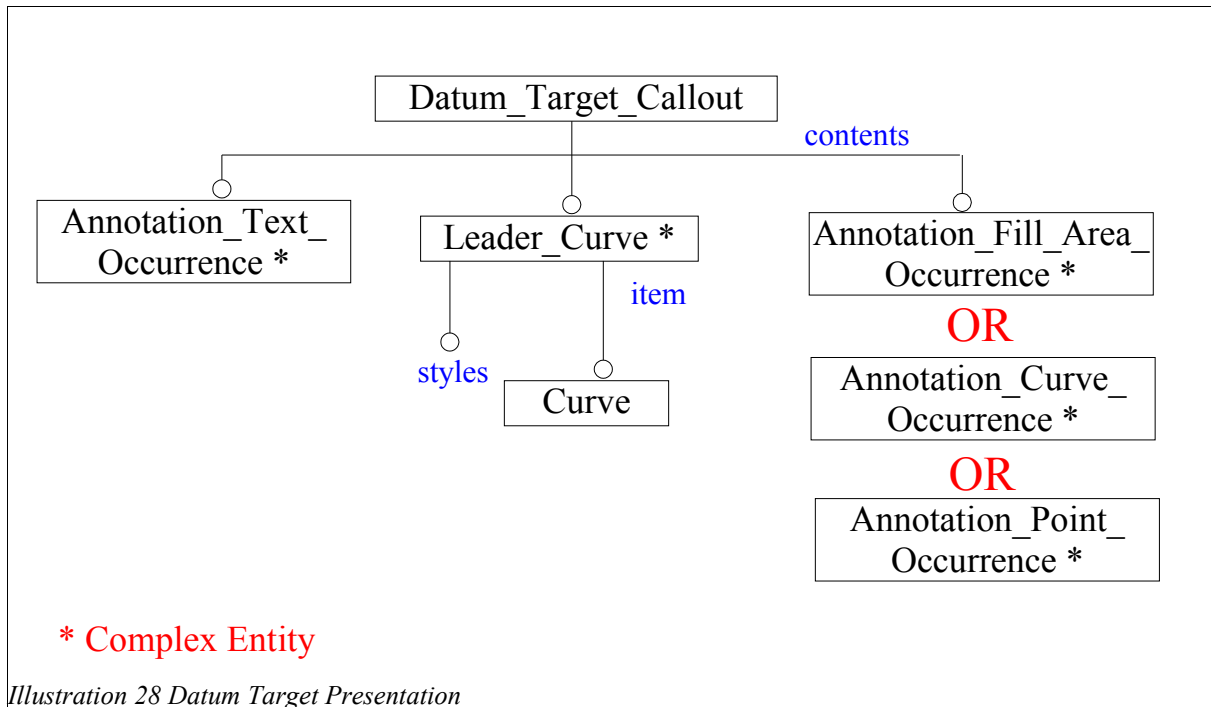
Datum_Target_Callout

contents

Annotation_Text_ Occurrence *

Leader_Curve *

item

styles

Curve

Annotation_Fill_Area_ Occurrence *

OR

Annotation_Curve_ Occurrence *

OR

Annotation_Point_ Occurrence *

* Complex Entity

Illustration 28 Datum Target Presentation